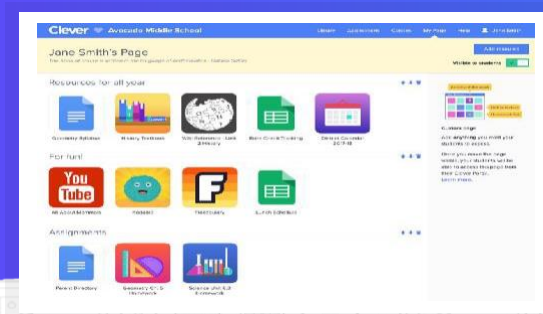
Clever Avocado Middle School

Library Applications Classes My Page Help Jane Smith

Jane Smith's Page

Add resources

Visible to students

Resources for all year

Geometry Syllabus

History Textbook

Wiki Reference - Jane Smith

Book Circle Tracking

School Calendar 2017-18

For fun!

You Tube

Custom page

Add anything you think your students need to access.

Once you save the page, your students will be able to access the page from their Clever Portal.

Learn more

For fun!

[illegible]

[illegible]

Flashcards

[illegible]

Assignments

Parent Directory

Geometry Ch 5 Homework

Science Unit 6.2 Homework